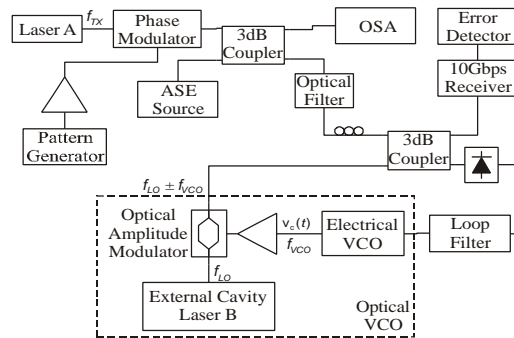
Laser A
$f_{TX}$
Phase Modulator
3dB Coupler
OSA
Error Detector
10Gbps Receiver
ASE Source
Optical Filter
Pattern Generator
3dB Coupler
$f_{LO} \pm f_{VCO}$
Optical Amplitude Modulator
$v_c(t)$
$f_{VCO}$
Electrical VCO
Loop Filter
$f_{LO}$
External Cavity Laser B
Optical VCO